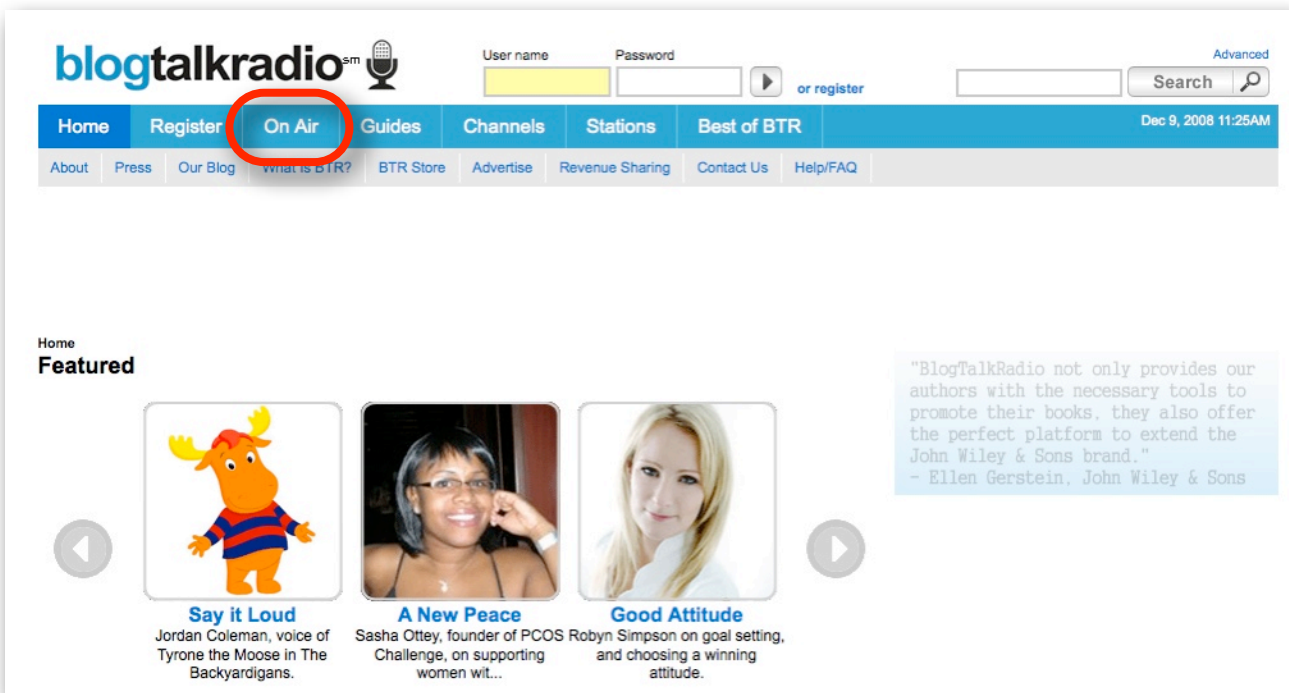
blogtalkradio$^{sm}$

User name Password

or register

Advanced

Search

Home Register On Air Guides Channels Stations Best of BTR

Dec 9, 2008 11:25AM

About Press Our Blog What is BTR? BTR Store Advertise Revenue Sharing Contact Us Help/FAQ

Home
Featured

"BlogTalkRadio not only provides our authors with the necessary tools to promote their books, they also offer the perfect platform to extend the John Wiley & Sons brand."
- Ellen Gerstein, John Wiley & Sons

Say it Loud
Jordan Coleman, voice of Tyrone the Moose in The Backyardigans.

A New Peace
Sasha Ottey, founder of PCOS Challenge, on supporting women wit...

Good Attitude
Robyn Simpson on goal setting, and choosing a winning attitude.